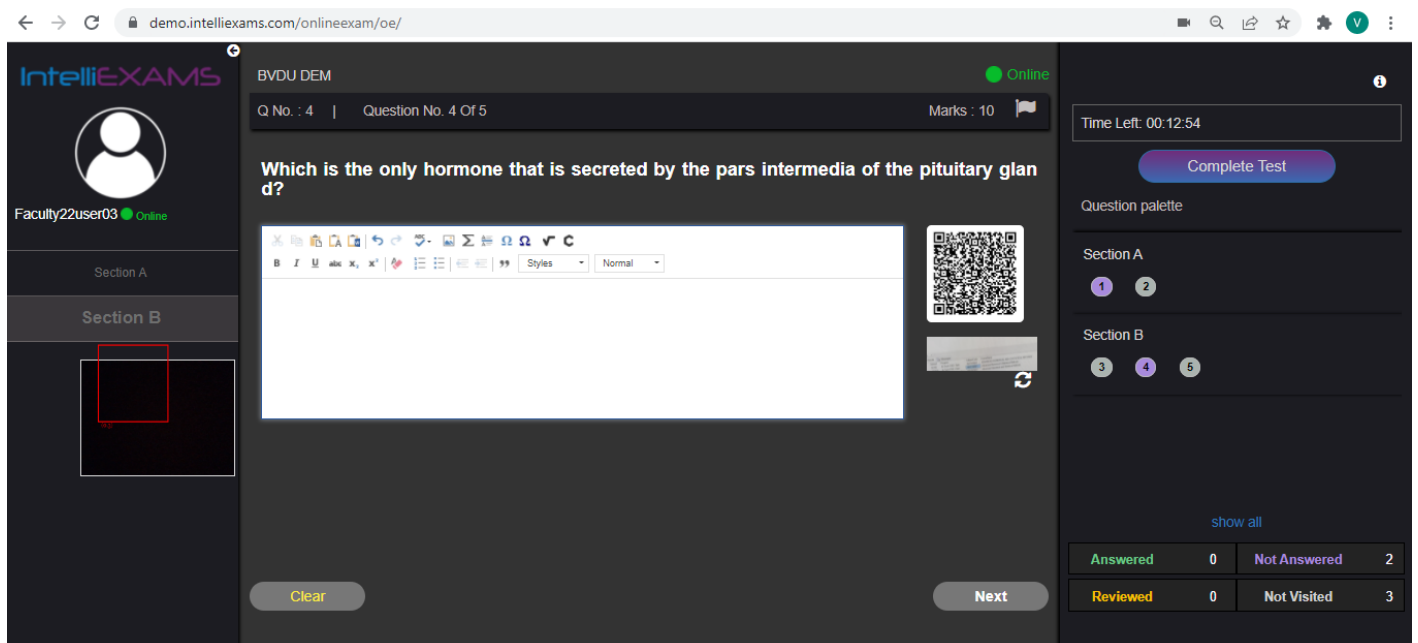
demo.intelliexams.com/onlineexam/oe/

V

IntelliEXAMS

Faculty22user03 Online

Section A

Section B

BVDU DEM

Online

Q No. : 4 | Question No. 4 Of 5

Marks : 10

Which is the only hormone that is secreted by the pars intermedia of the pituitary gland?

B I U abc $x_2$ $x^2$ Styles Normal

Clear

Next

Time Left: 00:12:54

Complete Test

Question palette

Section A

1 2

Section B

3 4 5

show all

| Answered | 0 | Not Answered | 2 |
|---|---|---|---|
| Reviewed | 0 | Not Visited | 3 |